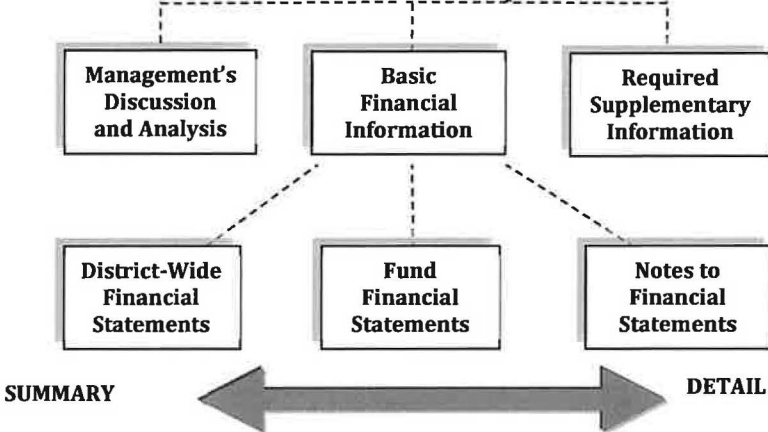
Management's Discussion and Analysis

Basic Financial Information

Required Supplementary Information

District-Wide Financial Statements

Fund Financial Statements

Notes to Financial Statements

SUMMARY

DETAIL